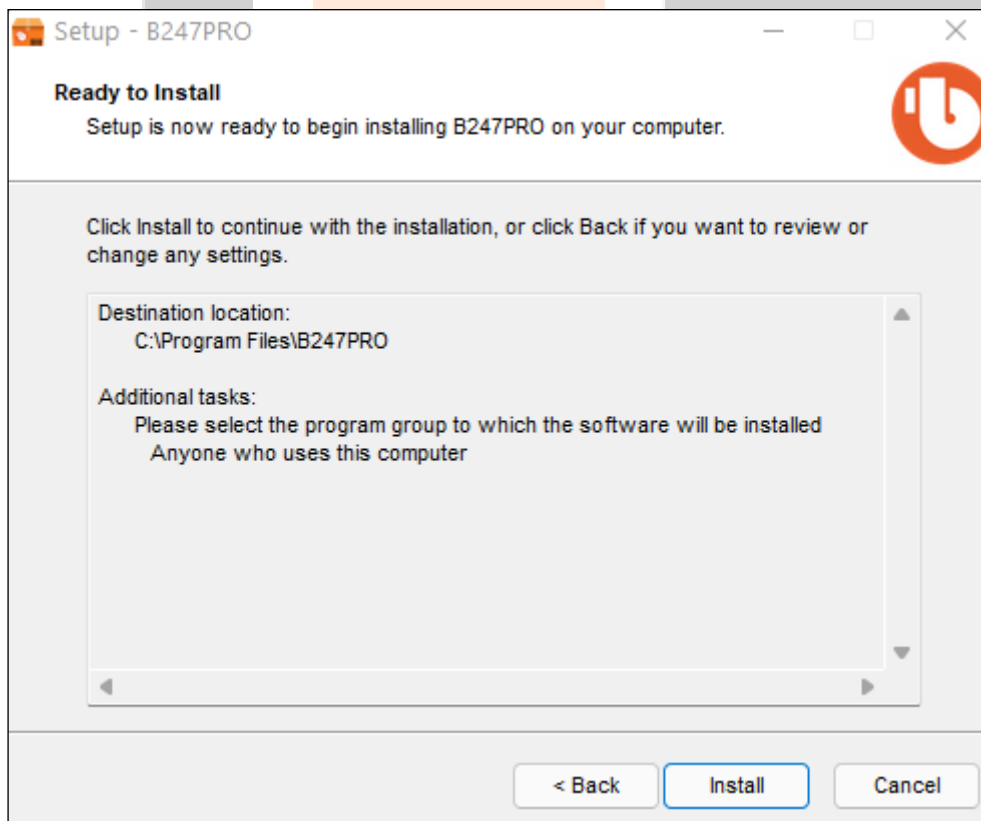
Setup - B247PRO

Ready to Install

Setup is now ready to begin installing B247PRO on your computer.

Click Install to continue with the installation, or click Back if you want to review or change any settings.

Destination location:
C:\Program Files\B247PRO

Additional tasks:
Please select the program group to which the software will be installed
Anyone who uses this computer

< Back
Install
Cancel